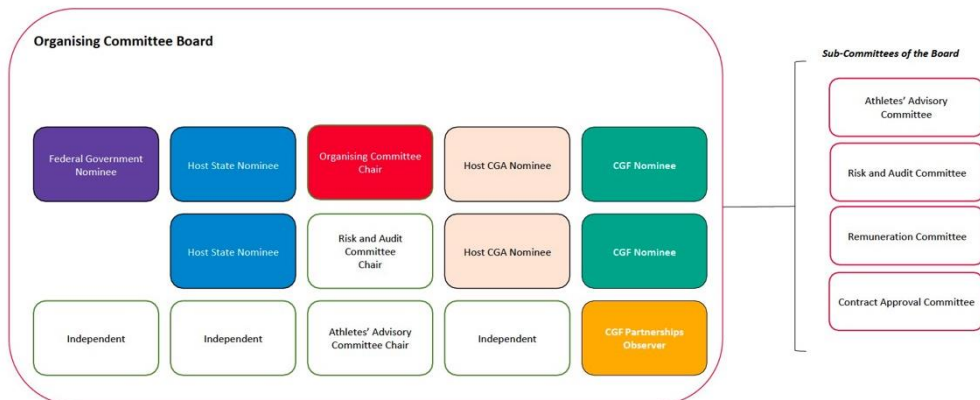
Organising Committee Board

Federal Government Nominee

Host State Nominee

Organising Committee Chair

Host CGA Nominee

CGF Nominee

Host State Nominee

Risk and Audit Committee Chair

Host CGA Nominee

CGF Nominee

Independent

Independent

Athletes' Advisory Committee Chair

Independent

CGF Partnerships Observer

Sub-Committees of the Board

Athletes' Advisory Committee

Risk and Audit Committee

Remuneration Committee

Contract Approval Committee